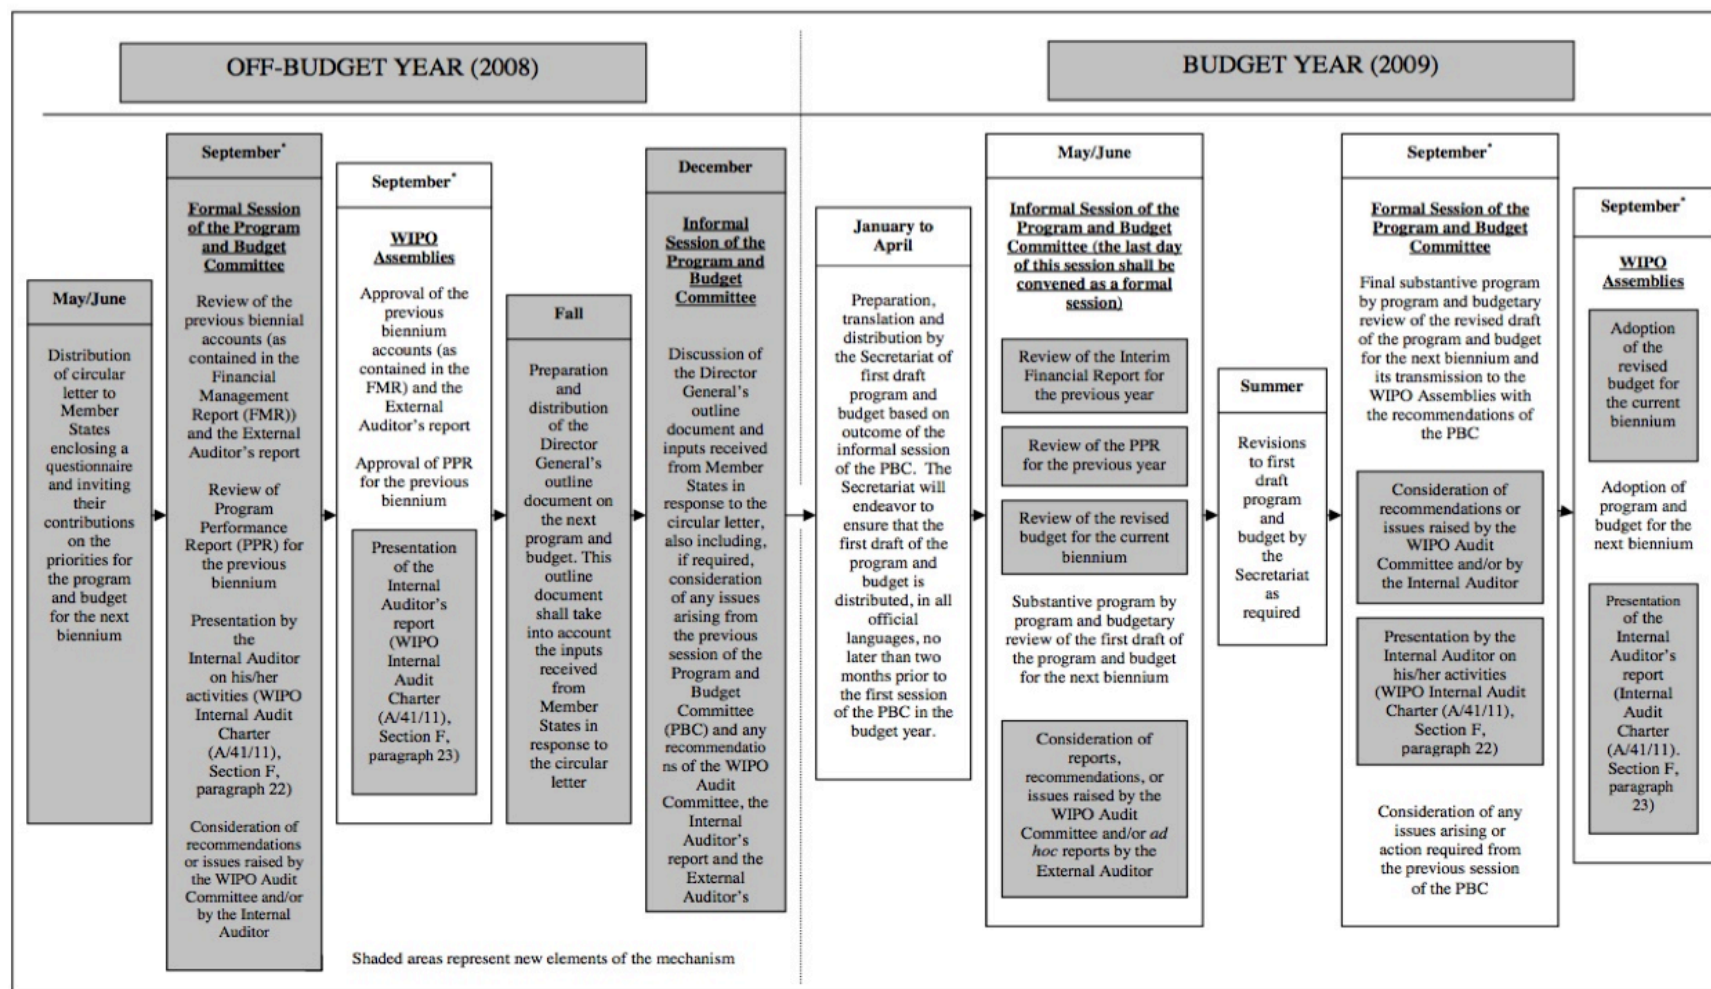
OFF-BUDGET YEAR (2008)

BUDGET YEAR (2009)

May/June

Distribution of circular letter to Member States enclosing a questionnaire and inviting their contributions on the priorities for the program and budget for the next biennium

September*

Formal Session of the Program and Budget Committee

Review of the previous biennial accounts (as contained in the Financial Management Report (FMR)) and the External Auditor's report

Review of Program Performance Report (PPR) for the previous biennium

Presentation by the Internal Auditor on his/her activities (WIPO Internal Audit Charter (A/41/11), Section F, paragraph 22)

Consideration of recommendations or issues raised by the WIPO Audit Committee and/or by the Internal Auditor

September*

WIPO Assemblies

Approval of the previous biennium accounts (as contained in the FMR) and the External Auditor's report

Approval of PPR for the previous biennium

Presentation of the Internal Auditor's report (WIPO Internal Audit Charter (A/41/11), Section F, paragraph 23)

Fall

Preparation and distribution of the Director General's outline document on the next program and budget. This outline document shall take into account the inputs received from Member States in response to the circular letter

December

Informal Session of the Program and Budget Committee

Discussion of the Director General's outline document and inputs received from Member States in response to the circular letter, also including, if required, consideration of any issues arising from the previous session of the Program and Budget Committee (PBC) and any recommendations of the WIPO Audit Committee, the Internal Auditor's report and the External Auditor's

January to April

Preparation, translation and distribution by the Secretariat of first draft program and budget based on outcome of the informal session of the PBC. The Secretariat will endeavor to ensure that the first draft of the program and budget is distributed, in all official languages, no later than two months prior to the first session of the PBC in the budget year.

May/June

Informal Session of the Program and Budget Committee (the last day of this session shall be convened as a formal session)

Review of the Interim Financial Report for the previous year

Review of the PPR for the previous year

Review of the revised budget for the current biennium

Substantive program by program and budgetary review of the first draft of the program and budget for the next biennium

Consideration of reports, recommendations, or issues raised by the WIPO Audit Committee and/or *ad hoc* reports by the External Auditor

Summer

Revisions to first draft program and budget by the Secretariat as required

September*

Formal Session of the Program and Budget Committee

Final substantive program by program and budgetary review of the revised draft of the program and budget for the next biennium and its transmission to the WIPO Assemblies with the recommendations of the PBC

Consideration of recommendations or issues raised by the WIPO Audit Committee and/or by the Internal Auditor

Presentation by the Internal Auditor on his/her activities (WIPO Internal Audit Charter (A/41/11), Section F, paragraph 22)

Consideration of any issues arising or action required from the previous session of the PBC

September*

WIPO Assemblies

Adoption of the revised budget for the current biennium

Adoption of program and budget for the next biennium

Presentation of the Internal Auditor's report (Internal Audit Charter (A/41/11). Section F, paragraph 23)

Shaded areas represent new elements of the mechanism